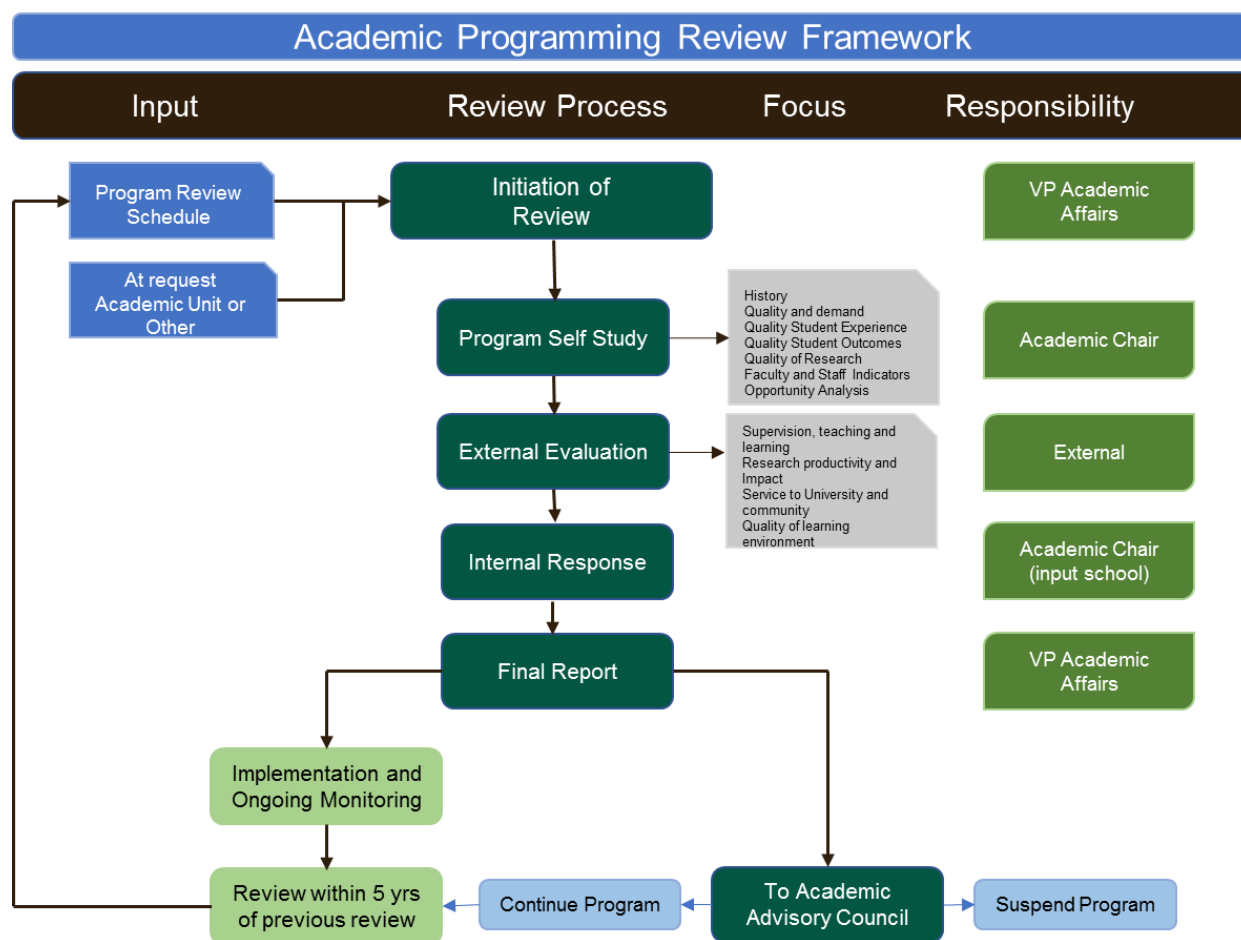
Academic Programming Review Framework

Input

Review Process

Focus

Responsibility

Program Review Schedule

At request Academic Unit or Other

Initiation of Review

VP Academic Affairs

Program Self Study

History
Quality and demand
Quality Student Experience
Quality Student Outcomes
Quality of Research
Faculty and Staff Indicators
Opportunity Analysis

Academic Chair

External Evaluation

Supervision, teaching and learning
Research productivity and Impact
Service to University and community
Quality of learning environment

External

Internal Response

Academic Chair (input school)

Final Report

VP Academic Affairs

Implementation and Ongoing Monitoring

Review within 5 yrs of previous review

Continue Program

To Academic Advisory Council

Suspend Program